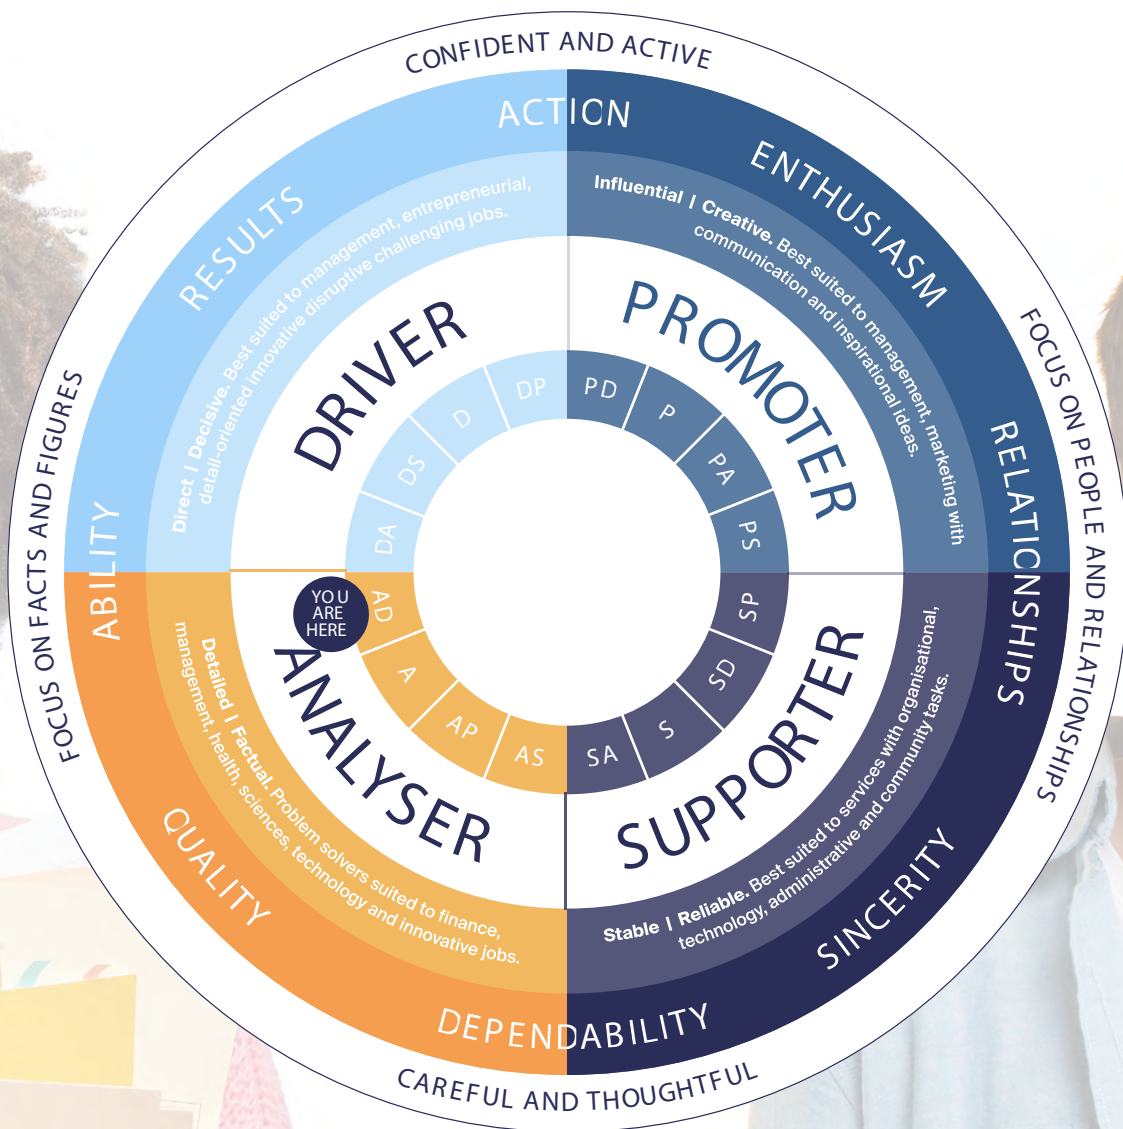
CONFIDENT AND ACTIVE

ACTION

RESULTS

Direct | Decisive. Best suited to management, entrepreneurial, detail-oriented innovative disruptive challenging jobs.

DRIVER

DP
D
DS
DA

ENTHUSIASM

Influential | Creative. Best suited to management, marketing with communication and inspirational ideas.

PROMOTER

PD
P
PA
PS

FOCUS ON PEOPLE AND RELATIONSHIPS

RELATIONSHIPS

FOCUS ON FACTS AND FIGURES

ABILITY

YOU ARE HERE

AD
A
AP
AS

ANALYSER

Detailed | Factual. Problem solvers suited to finance, management, health, sciences, technology and innovative jobs.

QUALITY

SP
SD
S
SA

SUPPORTER

Stable | Reliable. Best suited to services with organisational, technology, administrative and community tasks.

SINCERITY

DEPENDABILITY

CAREFUL AND THOUGHTFUL